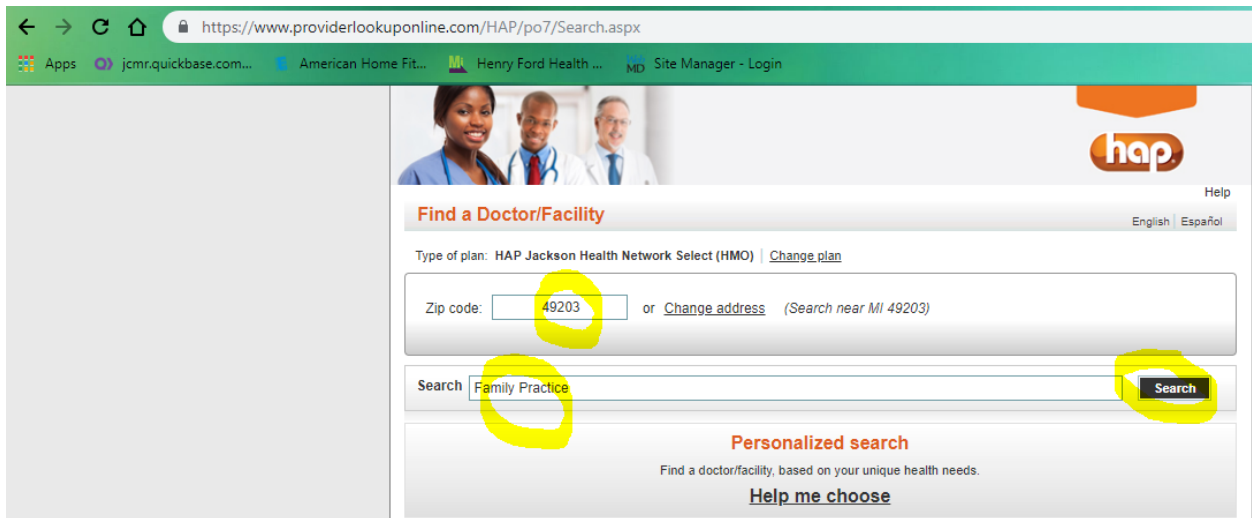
https://www.providerlookuponline.com/HAP/po7/Search.aspx

Apps jcmr.quickbase.com... American Home Fit... Henry Ford Health ... Site Manager - Login

hap

Help

Find a Doctor/Facility

English | Español

Type of plan: HAP Jackson Health Network Select (HMO) | Change plan

Zip code: 49203 or Change address (Search near MI 49203)

Search Family Practice Search

Personalized search

Find a doctor/facility, based on your unique health needs.

Help me choose